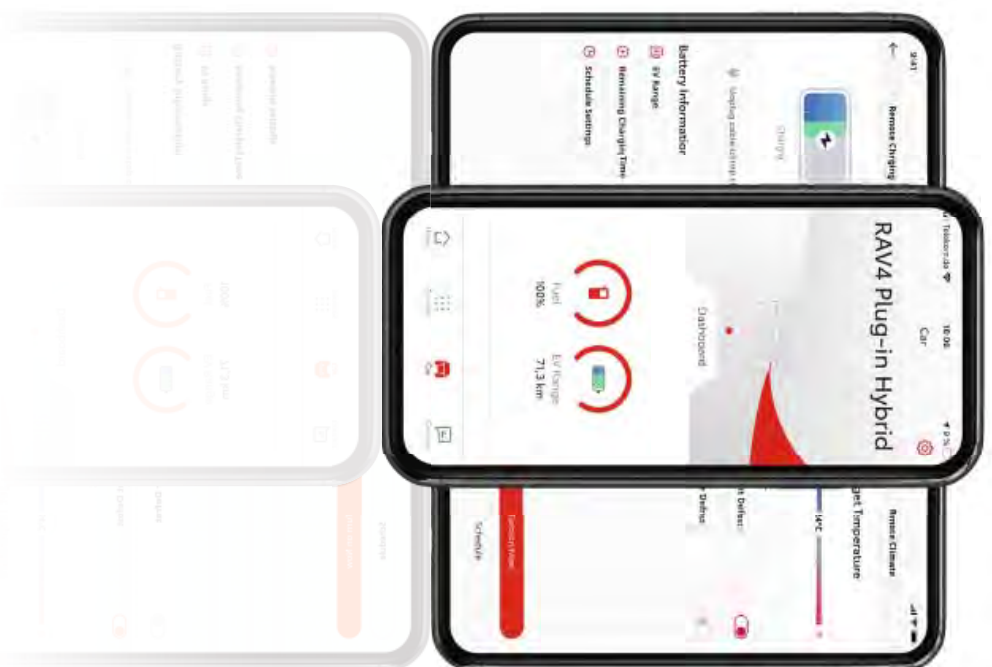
9:41

Remote Charging

Charge

Unplug cable to stop

Battery Information

EV Range

Remaining Charging Time

Schedule Settings

Telekom.de

10:06

Car

RAV4 Plug-in Hybrid

Dashboard

Fuel

100%

EV Range

71,3 km

Remote Climate

Target Temperature

16°C

Front Defrost

Rear Defrost

Climate Now

Schedule